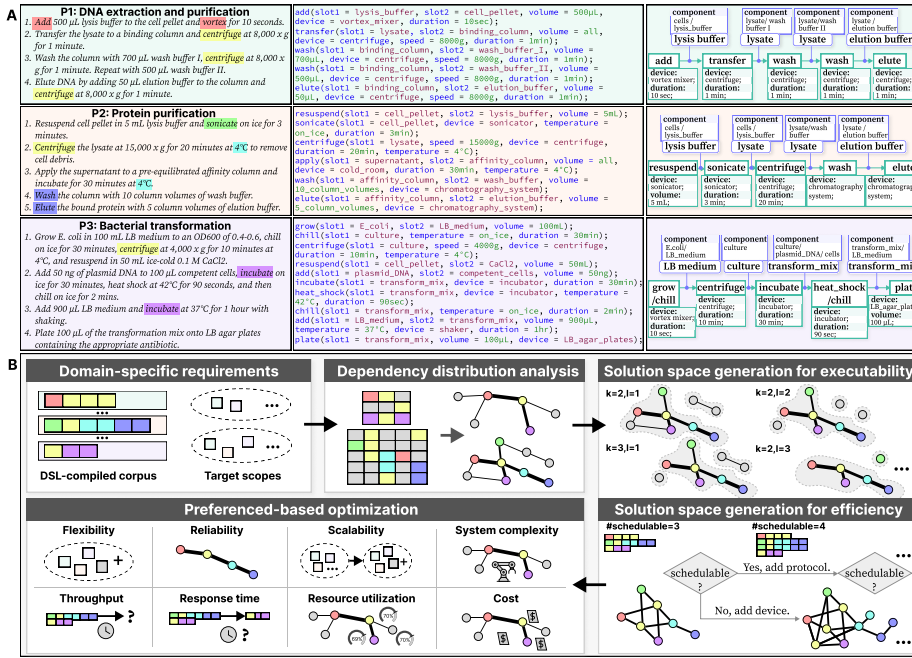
A

P1: DNA extraction and purification

1. Add 500 µL lysis buffer to the cell pellet and vortex for 10 seconds.
2. Transfer the lysate to a binding column and centrifuge at 8,000 x g for 1 minute.
3. Wash the column with 700 µL wash buffer I, centrifuge at 8,000 x g for 1 minute. Repeat with 500 µL wash buffer II.
4. Elute DNA by adding 50 µL elution buffer to the column and centrifuge at 8,000 x g for 1 minute.

add(slot1 = lysis_buffer, slot2 = cell_pellet, volume = 500µL, device = vortex_mixer, duration = 10sec);
transfer(slot1 = lysate, slot2 = binding_column, volume = all, device = centrifuge, speed = 8000g, duration = 1min);
wash(slot1 = binding_column, slot2 = wash_buffer_I, volume = 700µL, device = centrifuge, speed = 8000g, duration = 1min);
wash(slot1 = binding_column, slot2 = wash_buffer_II, volume = 500µL, device = centrifuge, speed = 8000g, duration = 1min);
elute(slot1 = binding_column, slot2 = elution_buffer, volume = 50µL, device = centrifuge, speed = 8000g, duration = 1min);

component cells / lysis_buffer
lysis buffer
component lysate/ wash buffer I
component lysate/wash buffer II
lysate
component lysate / elution buffer
elution buffer
add
device: vortex mixer; duration: 10 sec;
transfer
device: centrifuge; duration: 1 min;
wash
device: centrifuge; duration: 1 min;
wash
device: centrifuge; duration: 1 min;
elute
device: centrifuge; duration: 1 min;

P2: Protein purification

1. Resuspend cell pellet in 5 mL lysis buffer and sonicate on ice for 3 minutes.
2. Centrifuge the lysate at 15,000 x g for 20 minutes at 4°C to remove cell debris.
3. Apply the supernatant to a pre-equilibrated affinity column and incubate for 30 minutes at 4°C.
4. Wash the column with 10 column volumes of wash buffer.
5. Elute the bound protein with 5 column volumes of elution buffer.

resuspend(slot1 = cell_pellet, slot2 = lysis_buffer, volume = 5mL);
sonicate(slot1 = cell_pellet, device = sonicator, temperature = on_ice, duration = 3min);
centrifuge(slot1 = lysate, speed = 15000g, device = centrifuge, duration = 20min, temperature = 4°C);
apply(slot1 = supernatant, slot2 = affinity_column, volume = all, device = cold_room, duration = 30min, temperature = 4°C);
wash(slot1 = affinity_column, slot2 = wash_buffer, volume = 10_column_volumes, device = chromatography_system);
elute(slot1 = affinity_column, slot2 = elution_buffer, volume = 5_column_volumes, device = chromatography_system);

component cells / lysis_buffer
lysis buffer
component lysate
lysate
component lysate/wash buffer
wash buffer
component lysate / elution buffer
elution buffer
resuspend
device: sonicator; volume: 5 mL;
sonicate
device: sonicator; duration: 3 min;
centrifuge
device: centrifuge; duration: 20 min;
wash
device: chromatography system;
elut
device: chromatograph system;

P3: Bacterial transformation

1. Grow E. coli in 100 mL LB medium to an OD600 of 0.4-0.6, chill on ice for 30 minutes, centrifuge at 4,000 x g for 10 minutes at 4°C, and resuspend in 50 mL ice-cold 0.1 M CaCl2.
2. Add 50 ng of plasmid DNA to 100 µL competent cells, incubate on ice for 30 minutes, heat shock at 42°C for 90 seconds, and then chill on ice for 2 mins.
3. Add 900 µL LB medium and incubate at 37°C for 1 hour with shaking.
4. Plate 100 µL of the transformation mix onto LB agar plates containing the appropriate antibiotic.

grow(slot1 = E_coli, slot2 = LB_medium, volume = 100mL);
chill(slot1 = culture, temperature = on_ice, duration = 30min);
centrifuge(slot1 = culture, speed = 4000g, device = centrifuge, duration = 10min, temperature = 4°C);
resuspend(slot1 = cell_pellet, slot2 = CaCl2, volume = 50mL);
add(slot1 = plasmid_DNA, slot2 = competent_cells, volume = 50ng);
incubate(slot1 = transform_mix, device = incubator, duration = 30min);
heat_shock(slot1 = transform_mix, device = incubator, temperature = 42°C, duration = 90sec);
chill(slot1 = transform_mix, temperature = on_ice, duration = 2min);
add(slot1 = LB_medium, slot2 = transform_mix, volume = 900µL, temperature = 37°C, device = shaker, duration = 1hr);
plate(slot1 = transform_mix, volume = 100µL, device = LB_agar_plates);

component E.coli/ LB_medium
LB medium
component culture
culture
component culture/ plasmid_DNA/ cells
transform_mix
component transform_mix/ LB_medium
transform_mi
grow /chill
device: duration: 10 sec;
centrifuge
device: centrifuge; duration: 10 min;
incubate
device: incubator; duration: 30 min;
heat_shock /chill
device: incubator; duration: 90 sec;
plat
device: LB_agar plates; volume: 100 µL;

B

Domain-specific requirements
•••
•••
DSL-compiled corpus
Target scopes

Dependency distribution analysis

Solution space generation for executability
k=2,l=1
k=2,l=2
k=3,l=1
k=2,l=3

Preferenced-based optimization
Flexibility
Reliability
Scalability
System complexity
Throughput
Response time
Resource utilization
Cost
70%
60%
70%

Solution space generation for efficiency
#schedulable=3
#schedulable=4
schedulable ?
Yes, add protocol.
schedulable ?
No, add device.